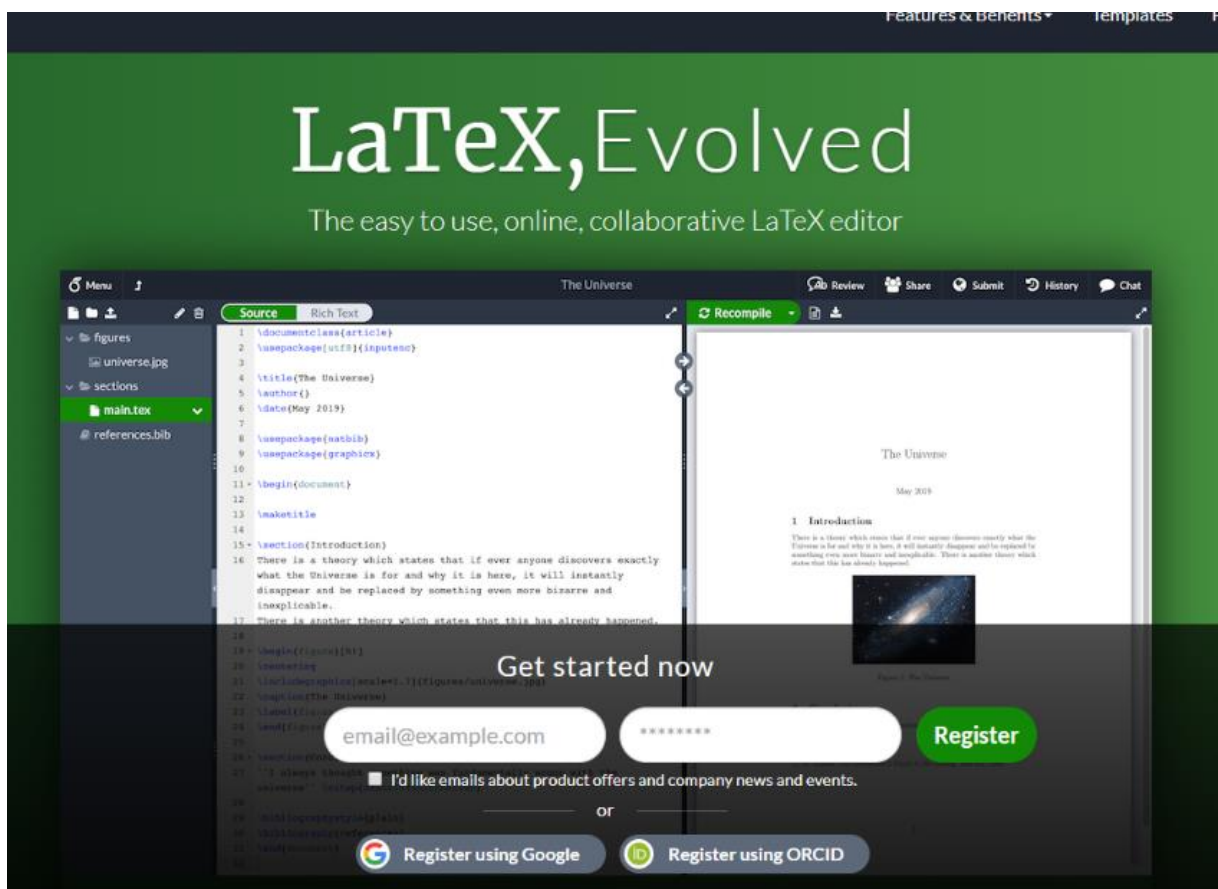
Features & Benefits Templates

LaTeX, Evolved

The easy to use, online, collaborative LaTeX editor

Menu The Universe Review Share Submit History Chat

Source Rich Text Recompile

figures
universe.jpg
sections
main.tex
references.bib

1 \documentclass{article}
2 \usepackage[utf8]{inputenc}
3
4 \title{The Universe}
5 \author{}
6 \date{May 2019}
7
8 \usepackage{natbib}
9 \usepackage{graphicx}
10
11 \begin{document}
12
13 \maketitle
14
15 \section{Introduction}
16 There is a theory which states that if ever anyone discovers exactly what the Universe is for and why it is here, it will instantly disappear and be replaced by something even more bizarre and inexplicable.
17 There is another theory which states that this has already happened.
18
19 \begin{figure}[h!]
20 \centering
21 \includegraphics[scale=1.7]{figures/universe.jpg}
22 \caption{The Universe}
23 \label{fig:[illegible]
24 \end{figure}
25
26 \section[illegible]
27 ``I always thought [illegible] universe'' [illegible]
28
29 \bibliographystyle{plain}
30 \bibliography{references}
31 \end{document}

The Universe

May 2019

1 Introduction

There is a theory which states that if ever anyone discovers exactly what the Universe is for and why it is here, it will instantly disappear and be replaced by something even more bizarre and inexplicable. There is another theory which states that this has already happened.

Figure 1: The Universe

Get started now

email@example.com ******** Register

I'd like emails about product offers and company news and events.

or

Register using Google Register using ORCID